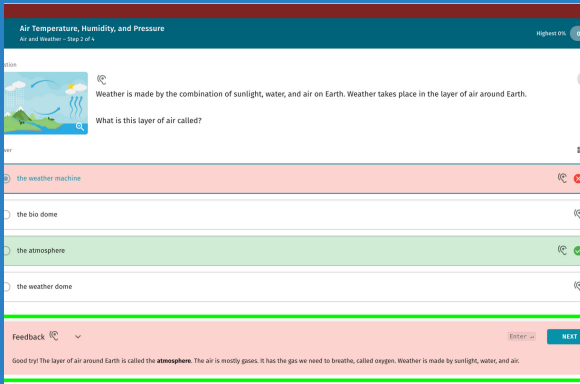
Air Temperature, Humidity, and Pressure
Air and Weather – Step 2 of 4

Highest 0%

stion

Weather is made by the combination of sunlight, water, and air on Earth. Weather takes place in the layer of air around Earth.

What is this layer of air called?

wer

the weather machine

the bio dome

the atmosphere

the weather dome

Feedback

Enter

NEXT

Good try! The layer of air around Earth is called the **atmosphere**. The air is mostly gases. It has the gas we need to breathe, called oxygen. Weather is made by sunlight, water, and air.